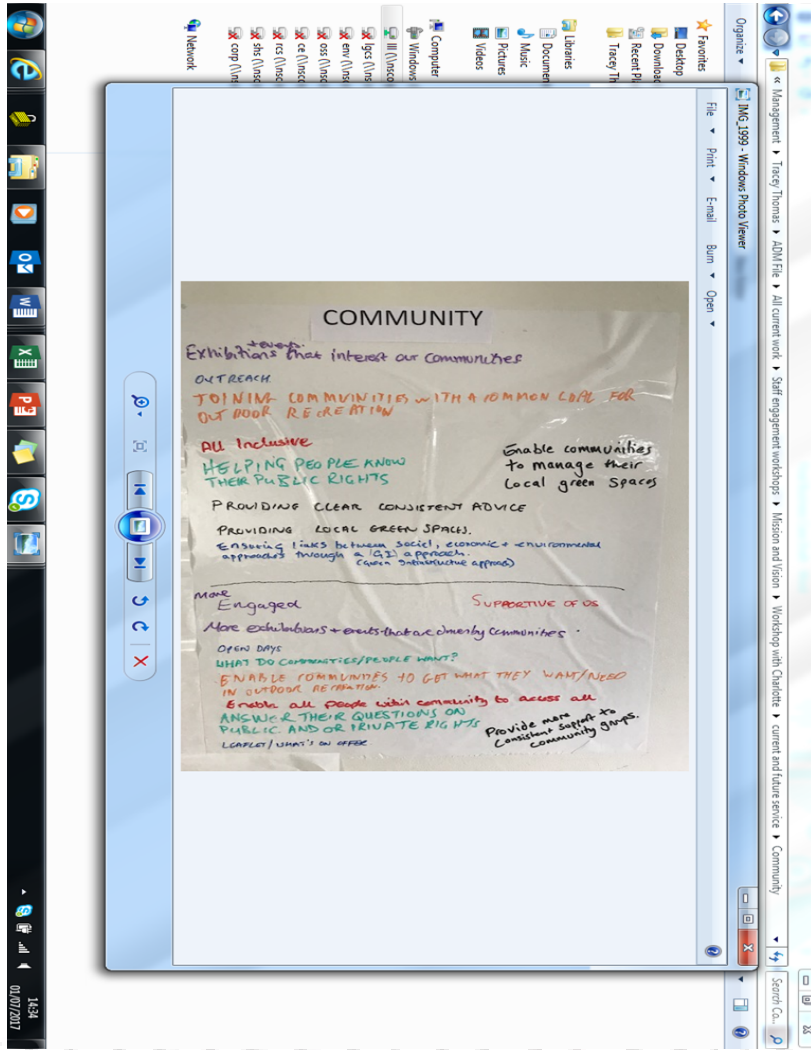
« Management ▸ Tracey Thomas ▸ ADM File ▸ All current work ▸ Staff engagement workshops ▸ Mission and Vision ▸ Workshop with Charlotte ▸ current and future service ▸ Community

Search Co...

Organize ▾

Favorites
Desktop
Downloa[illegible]
Recent Pl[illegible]
Tracey Th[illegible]

Libraries
Documen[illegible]
Music
Pictures
Videos

Computer
Windows
lll (\\nsco
lgcs (\\ns
env (\\ns
oss (\\nsc
ce (\\nsc
rcs (\\nsc
shs (\\nsc
corp (\\ns

Network

IMG_1999 - Windows Photo Viewer

File ▾ Print ▾ E-mail Burn ▾ Open ▾

COMMUNITY

Exhibitions + events that interest our communities

OUTREACH

JOINING COMMUNITIES WITH A COMMON GOAL FOR OUTDOOR RECREATION

All Inclusive

HELPING PEOPLE KNOW THEIR PUBLIC RIGHTS

Enable communities to manage their local green spaces

PROVIDING CLEAR CONSISTENT ADVICE

PROVIDING LOCAL GREEN SPACES.

Ensuring links between social, economic + environmental approaches through a 'GI' approach. (Green Infrastructure approach)

More Engaged

SUPPORTIVE OF US

More exhibitions + events that are driven by communities

OPEN DAYS

WHAT DO COMMUNITIES/PEOPLE WANT?

ENABLE COMMUNITIES TO GET WHAT THEY WANT/NEED IN OUTDOOR RECREATION.

Enable all people within community to access all

ANSWER THEIR QUESTIONS ON PUBLIC AND OR PRIVATE RIGHTS

Provide more consistent support to community groups.

LEAFLET/WHAT'S ON OFFER

14:34
03/07/2017